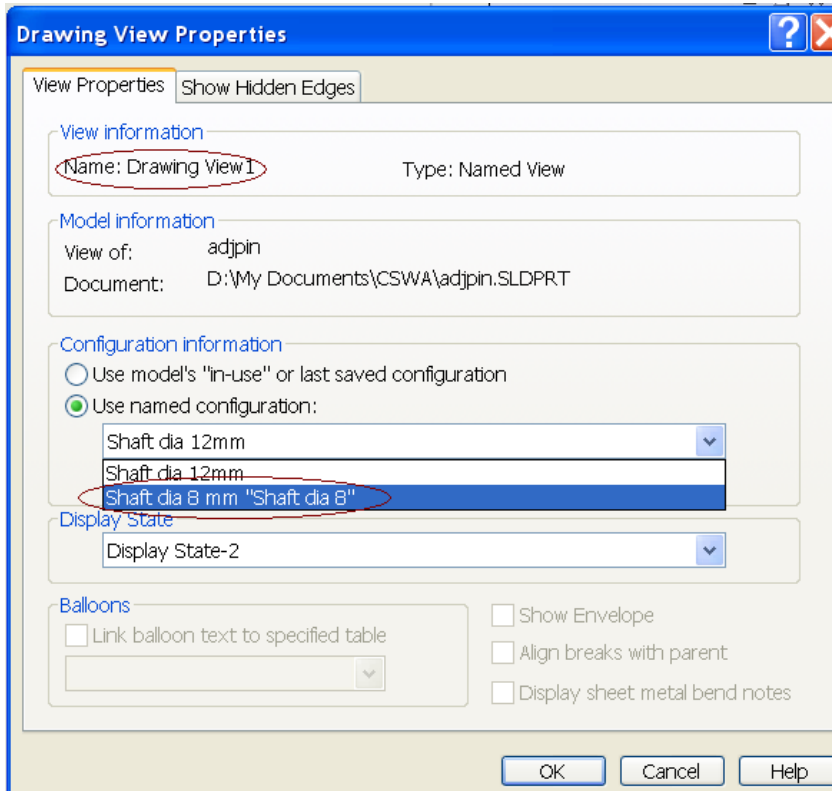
Drawing View Properties

View Properties | Show Hidden Edges

View information
Name: Drawing View1 Type: Named View

Model information
View of: adjpin
Document: D:\My Documents\CSWA\adjpin.SLDPRT

Configuration information
Use model's "in-use" or last saved configuration
Use named configuration:
Shaft dia 12mm
Shaft dia 12mm
Shaft dia 8 mm "Shaft dia 8"

Display State
Display State-2

Balloons
Link balloon text to specified table

Show Envelope
Align breaks with parent
Display sheet metal bend notes

OK Cancel Help